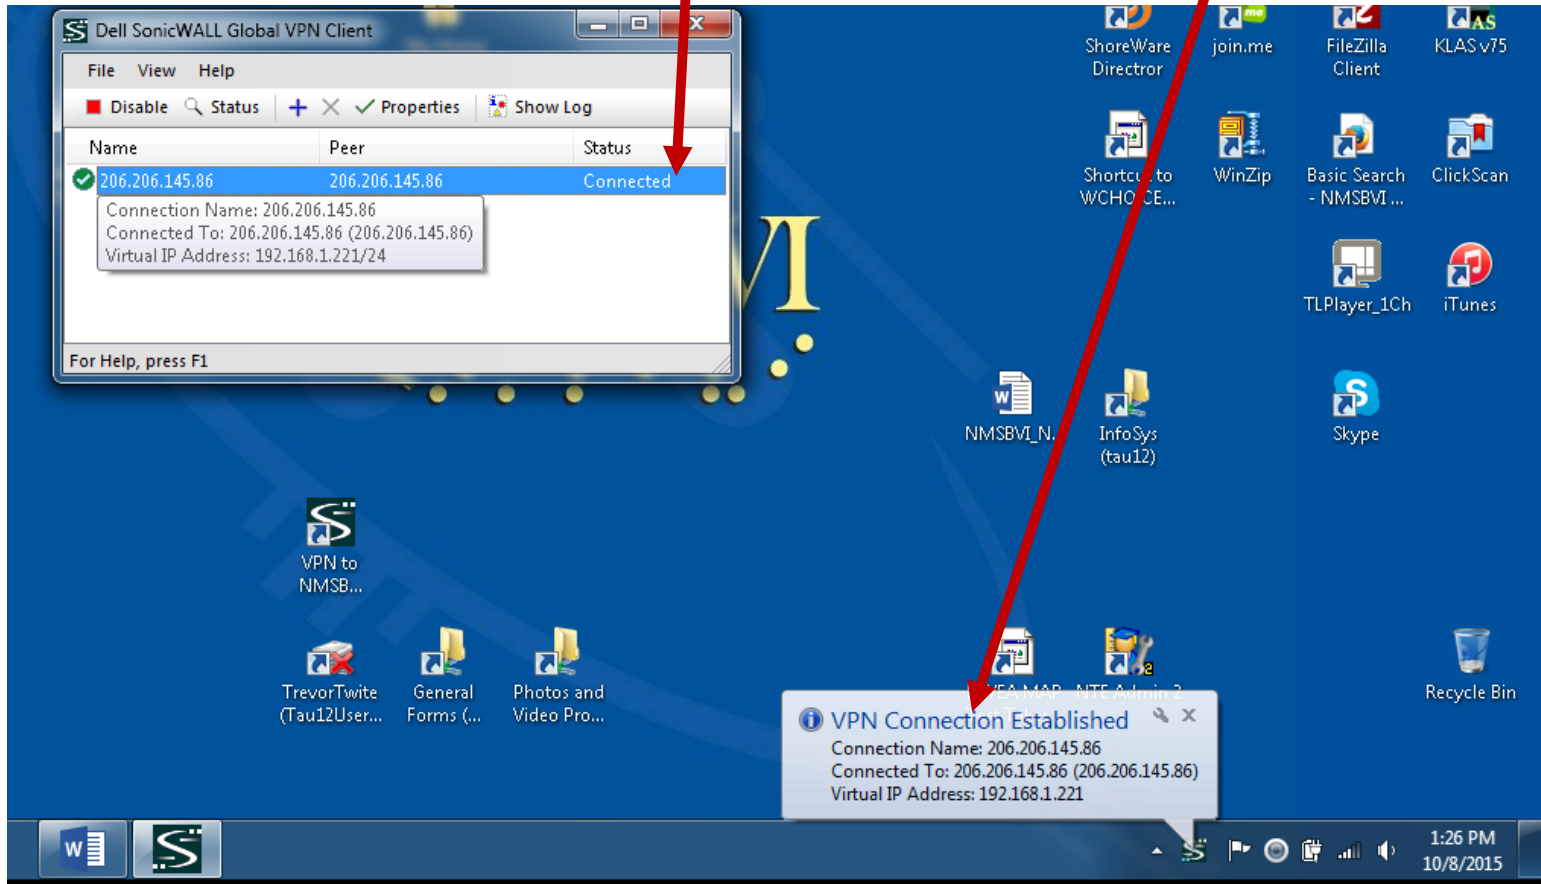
Dell SonicWALL Global VPN Client

File View Help

Disable Status Properties Show Log

| Name | Peer | Status |
|---|---|---|
| 206.206.145.86 | 206.206.145.86 | Connected |

Connection Name: 206.206.145.86
Connected To: 206.206.145.86 (206.206.145.86)
Virtual IP Address: 192.168.1.221/24

For Help, press F1

ShoreWare Director

join.me

FileZilla Client

KLAS v75

Shortc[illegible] to WCHO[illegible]CE...

WinZip

Basic Search - NMSBVI ...

ClickScan

TLPlayer_1Ch

iTunes

NMSBVI_N.

InfoSys (tau12)

Skype

VPN to NMSB...

TrevorTwite (Tau12User...

General Forms (...

Photos and Video Pro...

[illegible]

NTE Admin 2

Recycle Bin

VPN Connection Established
Connection Name: 206.206.145.86
Connected To: 206.206.145.86 (206.206.145.86)
Virtual IP Address: 192.168.1.221

1:26 PM
10/8/2015